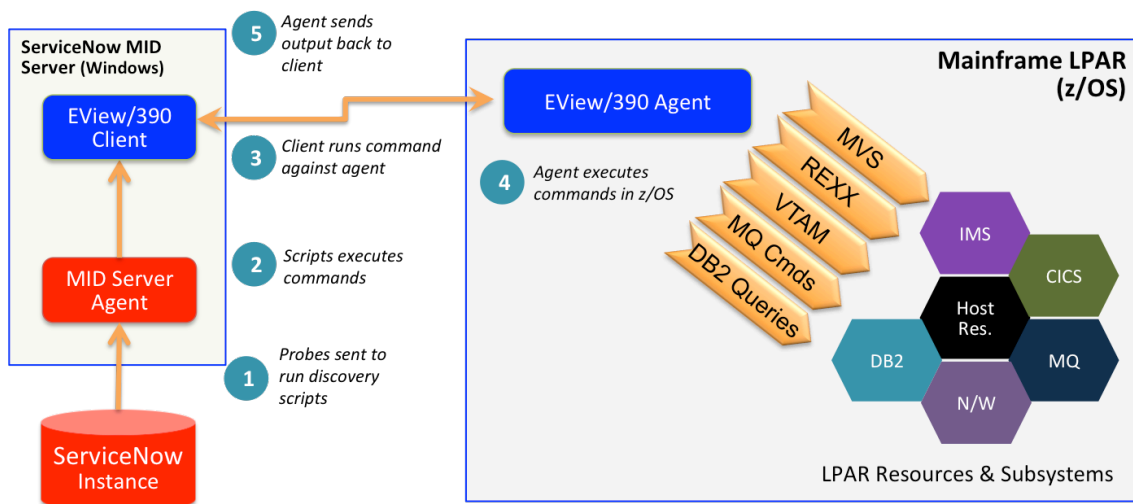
5 Agent sends output back to client

ServiceNow MID Server (Windows)

EView/390 Client

MID Server Agent

ServiceNow Instance

3 Client runs command against agent

2 Scripts executes commands

1 Probes sent to run discovery scripts

Mainframe LPAR (z/OS)

EView/390 Agent

4 Agent executes commands in z/OS

MVS

REXX

VTAM

MQ Cmds

DB2 Queries

IMS

CICS

Host Res.

DB2

MQ

N/W

LPAR Resources & Subsystems